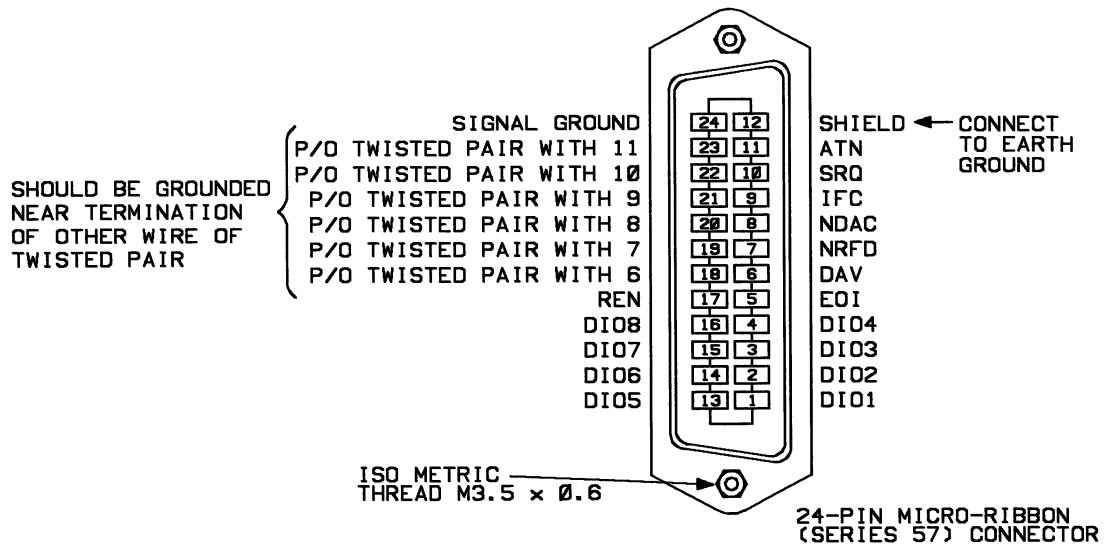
SIGNAL GROUND
P/O TWISTED PAIR WITH 11
P/O TWISTED PAIR WITH 1Ø
P/O TWISTED PAIR WITH 9
P/O TWISTED PAIR WITH 8
P/O TWISTED PAIR WITH 7
P/O TWISTED PAIR WITH 6
REN
DIO8
DIO7
DIO6
DIO5

SHOULD BE GROUNDED NEAR TERMINATION OF OTHER WIRE OF TWISTED PAIR

| 24 | 12 |
|---|---|
| 23 | 11 |
| 22 | 1Ø |
| 21 | 9 |
| 2Ø | 8 |
| 19 | 7 |
| 18 | 6 |
| 17 | 5 |
| 16 | 4 |
| 15 | 3 |
| 14 | 2 |
| 13 | 1 |

SHIELD ← CONNECT TO EARTH GROUND
ATN
SRQ
IFC
NDAC
NRFD
DAV
EOI
DIO4
DIO3
DIO2
DIO1

ISO METRIC THREAD M3.5 x Ø.6

24-PIN MICRO-RIBBON (SERIES 57) CONNECTOR